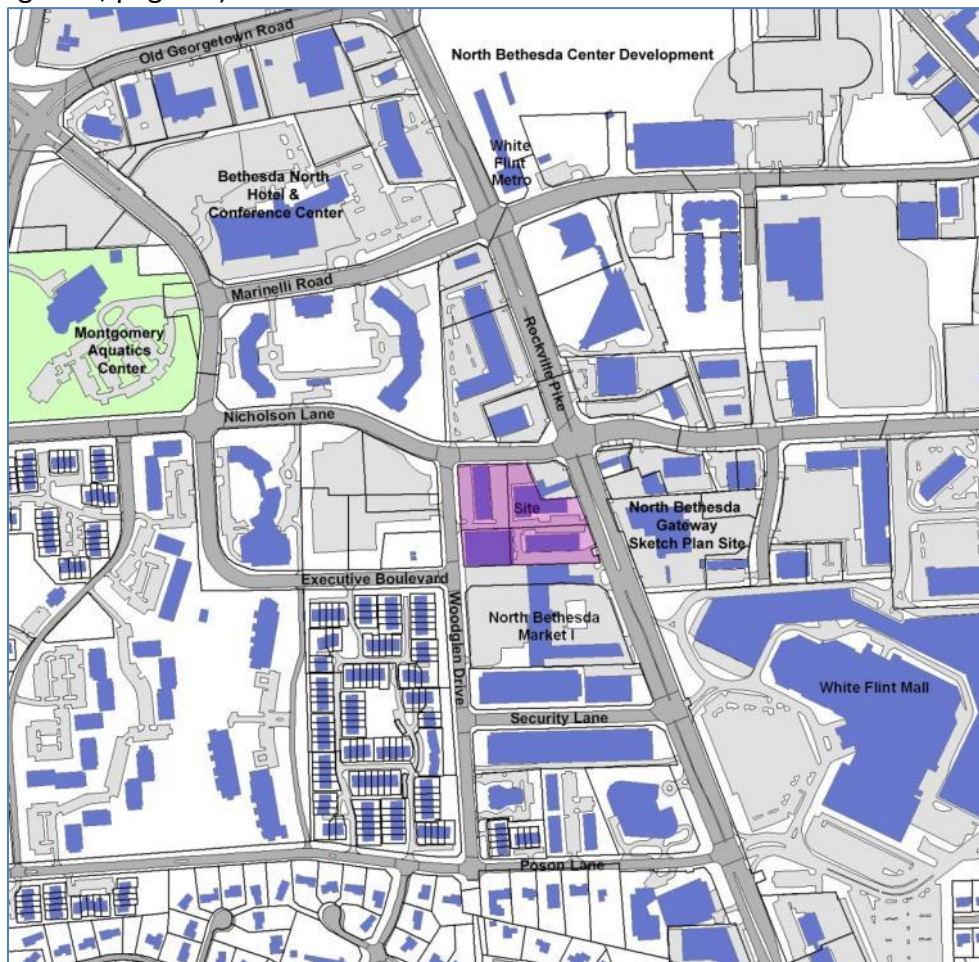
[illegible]

Old Georgetown Road

North Bethesda Center Development

White Flint Metro

Bethesda North Hotel & Conference Center

Marinelli Road

Montgomery Aquatics Center

Rockville Pike

Nicholson Lane

Site

North Bethesda Gateway Sketch Plan Site

Executive Boulevard

Woodglen Drive

North Bethesda Market I

White Flint Mall

Security Lane

Poson Lane